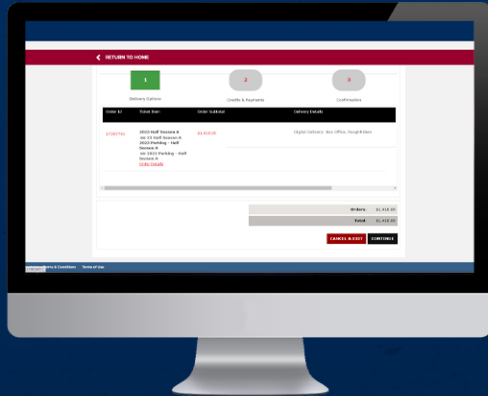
RETURN TO HOME

1
Delivery Options

2
Credits & Payments

3
Confirmation

| Order Id | Ticket Item | Order Subtotal | Delivery Details |
|---|---|---|---|
| 2708794 | 2023 Half Season A 2023 Half Season A 2023 Parking - Half Season A 2023 Parking - Half Season A Order Details | $1,418.00 | Digital Delivery: Box Office, Tough Rider |

Orders: $1,418.00
Total: $1,418.00

CANCEL & EXIT
CONTINUE

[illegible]Terms & Conditions Terms of Use